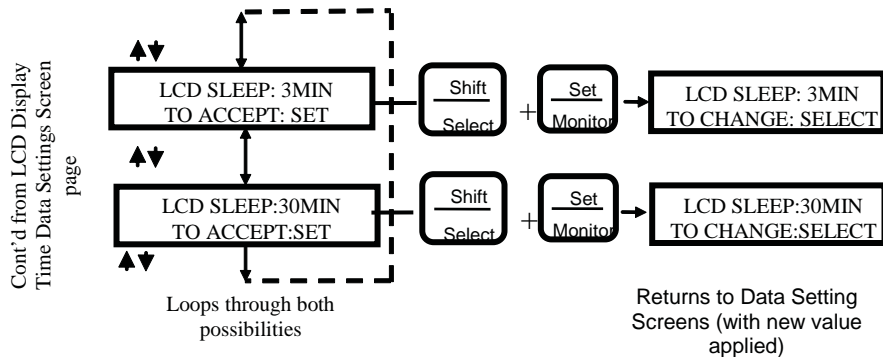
Cont'd from LCD Display Time Data Settings Screen page

▲▼

LCD SLEEP: 3MIN
TO ACCEPT: SET

Shift
Select

+

Set
Monitor

LCD SLEEP: 3MIN
TO CHANGE: SELECT

▲▼

LCD SLEEP:30MIN
TO ACCEPT:SET

Shift
Select

+

Set
Monitor

LCD SLEEP:30MIN
TO CHANGE:SELECT

▲▼

Loops through both possibilities

Returns to Data Setting Screens (with new value applied)